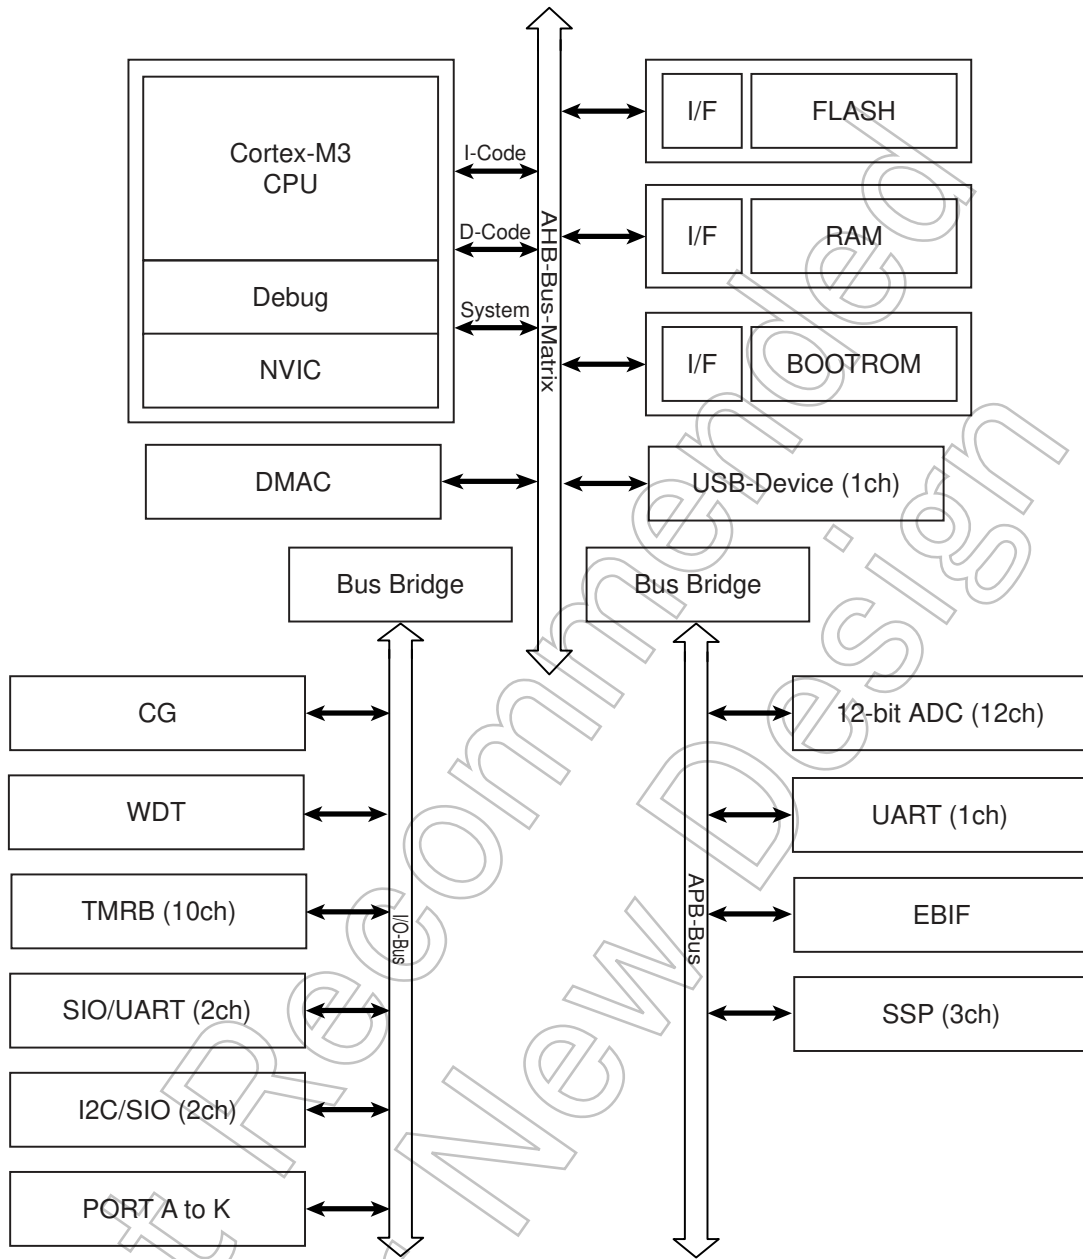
Cortex-M3
CPU

Debug

NVIC

I-Code

D-Code

System

AHB-Bus-Matrix

I/F

FLASH

I/F

RAM

I/F

BOOTROM

DMAC

USB-Device (1ch)

Bus Bridge

Bus Bridge

CG

WDT

TMRB (10ch)

SIO/UART (2ch)

I2C/SIO (2ch)

PORT A to K

I/O-Bus

APB-Bus

12-bit ADC (12ch)

UART (1ch)

EBIF

SSP (3ch)

Not Recommended for New Design